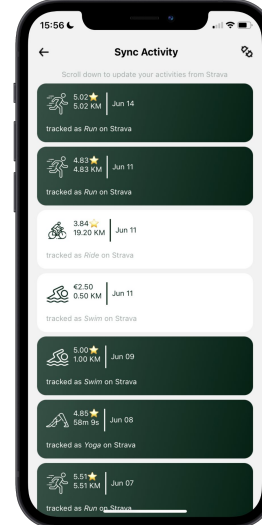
15:56

←

Sync Activity

Scroll down to update your activities from Strava

5.02
5.02 KM
Jun 14
tracked as *Run* on Strava

4.83
4.83 KM
Jun 11
tracked as *Run* on Strava

3.84
19.20 KM
Jun 11
tracked as *Ride* on Strava

€2.50
0.50 KM
Jun 11
tracked as *Swim* on Strava

5.00
1.00 KM
Jun 09
tracked as *Swim* on Strava

4.85
58m 9s
Jun 08
tracked as *Yoga* on Strava

5.51
5.51 KM
Jun 07
tracked as *Run* on Strava